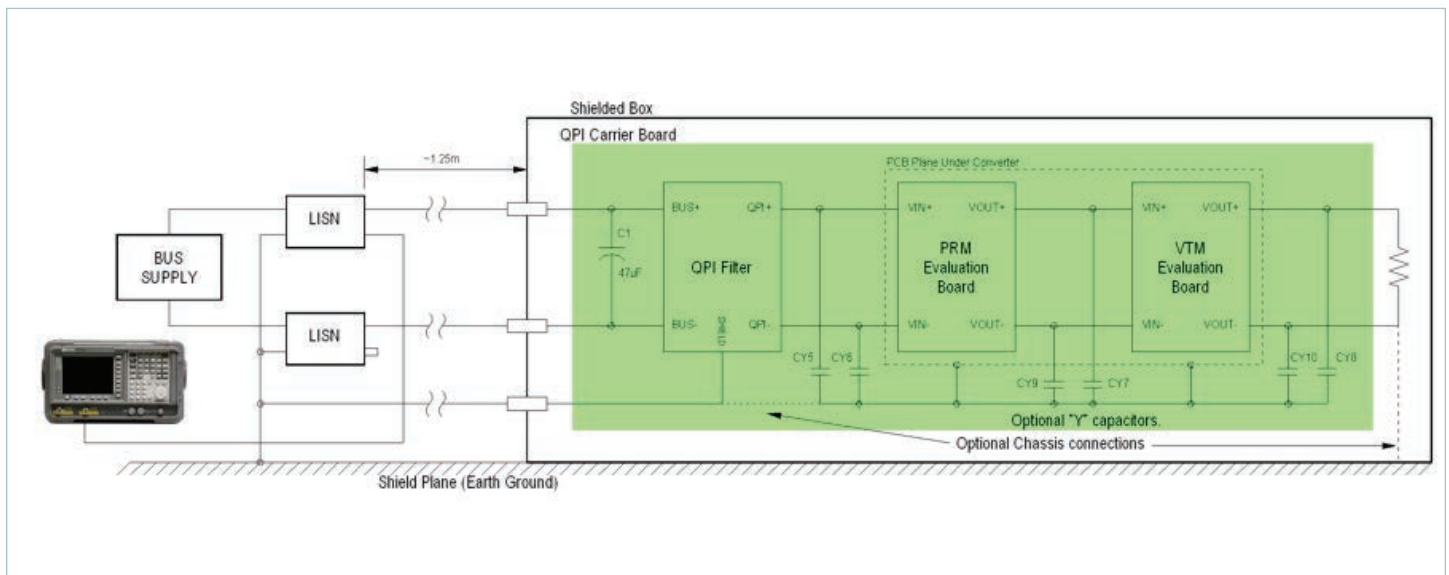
Shielded Box

QPI Carrier Board

~1.25m

PCB Plane Under Converter

BUS SUPPLY

LISN

LISN

C1

47uF

BUS+

QPI+

QPI Filter

BUS-

SHLD

QPI-

CY5

CY6

VIN+

VOUT+

PRM Evaluation Board

VIN-

VOUT-

CY9

CY7

VIN+

VOUT+

VTM Evaluation Board

VIN-

VOUT-

CY10

CY8

Optional "Y" capacitors.

Optional Chassis connections

Shield Plane (Earth Ground)